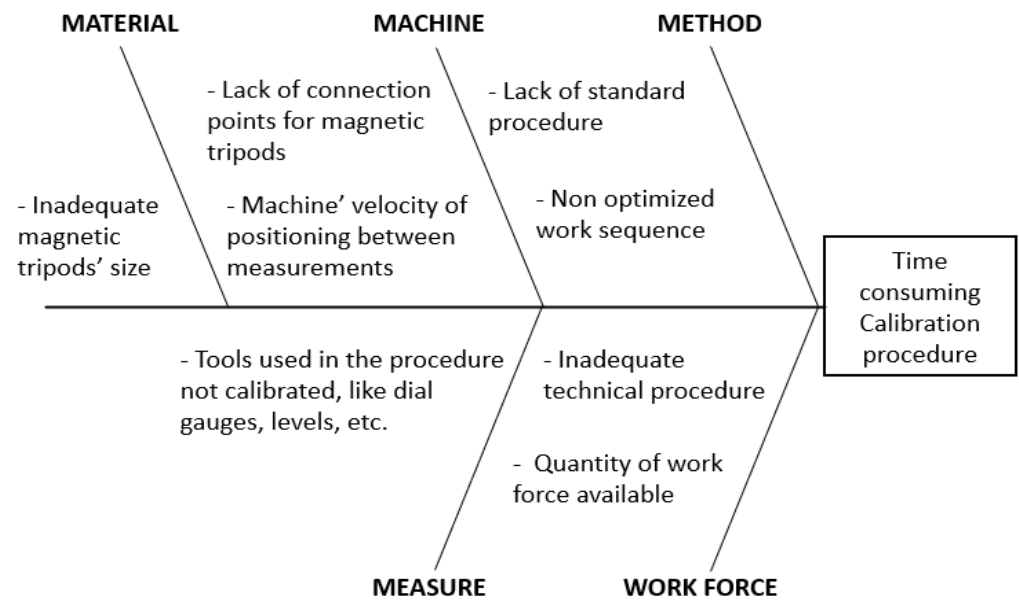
MATERIAL

MACHINE

METHOD

- Lack of connection points for magnetic tripods

- Lack of standard procedure

- Inadequate magnetic tripods' size

- Machine' velocity of positioning between measurements

- Non optimized work sequence

Time consuming Calibration procedure

- Tools used in the procedure not calibrated, like dial gauges, levels, etc.

- Inadequate technical procedure

- Quantity of work force available

MEASURE

WORK FORCE